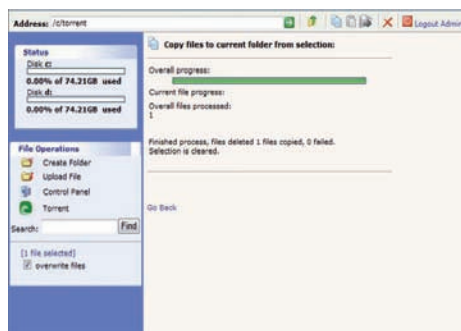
Address: /c/torrent

Logout Admi

Status
Disk c:
0.00% of 74.21GB used
Disk d:
0.00% of 74.21GB used

File Operations
Create Folder
Upload File
Control Panel
Torrent
Search:
Find
[1 file selected]
overwrite files

Copy files to current folder from selection:

Overall progress:

Current file progress:

Overall files processed:
1

Finished process, files deleted 1 files copied, 0 failed.
Selection is cleared.

Go Back